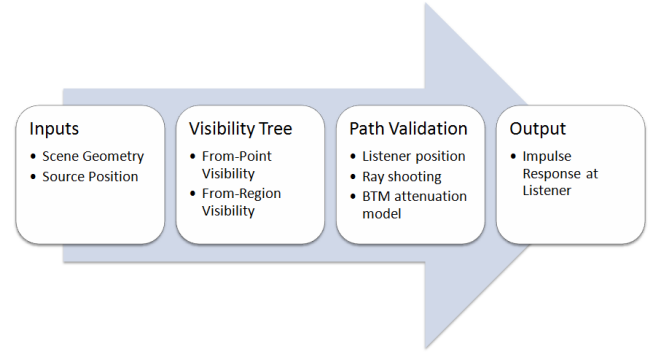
Inputs
- Scene Geometry
- Source Position

Visibility Tree
- From-Point Visibility
- From-Region Visibility

Path Validation
- Listener position
- Ray shooting
- BTM attenuation model

Output
- Impulse Response at Listener